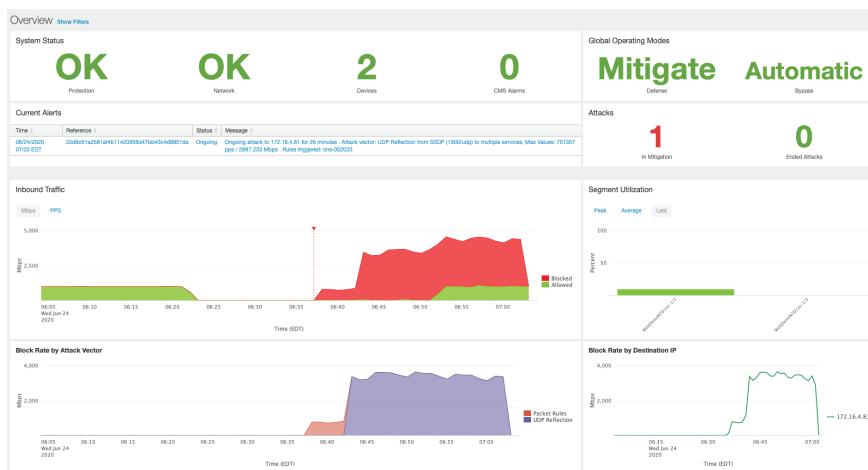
Overview Show Filters

System Status

OK
Protection

OK
Network

2
Devices

0
CMS Alarms

Global Operating Modes

Mitigate
Defense

Automatic
Bypass

Current Alerts

| Time | Reference | Status | Message |
|---|---|---|---|
| 06/24/2020 07:03 EDT | 33d9c61a2581af4b11420958d47bb43c4d9851da | Ongoing | Ongoing attack to 172.16.4.81 for 26 minutes . Attack vector: UDP Reflection from SSDP (1900/udp) to multiple services; Max Values: 751357 pps / 2897.233 Mbps . Rules triggered: ons-002033 |

Attacks

1
In Mitigation

0
Ended Attacks

Inbound Traffic

Mbps PPS

5,000
2,500
Mbps
06:05 Wed Jun 24 2020 06:10 06:15 06:20 06:25 06:30 06:35 06:40 06:45 06:50 06:55 07:00
Time (EDT)
Blocked
Allowed

Segment Utilization

Peak Average Last

100
50
Percent

Block Rate by Attack Vector

4,000
2,000
Mbps
06:05 Wed Jun 24 2020 06:10 06:15 06:20 06:25 06:30 06:35 06:40 06:45 06:50 06:55 07:00
Time (EDT)
Packet Rules
UDP Reflection

Block Rate by Destination IP

4,000
2,000
Mbps
06:15 Wed Jun 24 2020 06:30 06:45 07:00
Time (EDT)
172.16.4.8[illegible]